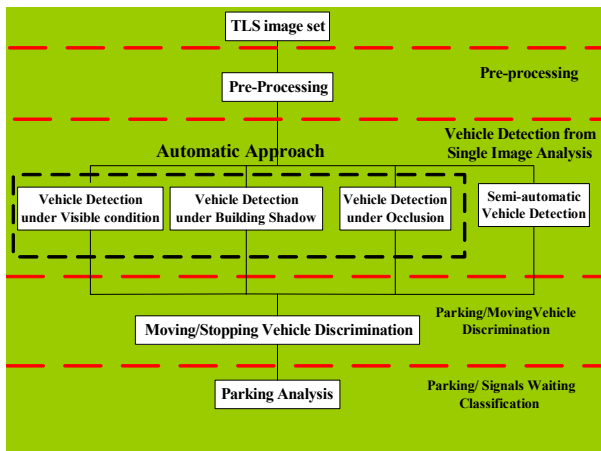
TLS image set

Pre-processing

Pre-Processing

Vehicle Detection from Single Image Analysis

Automatic Approach

Vehicle Detection under Visible condition

Vehicle Detection under Building Shadow

Vehicle Detection under Occlusion

Semi-automatic Vehicle Detection

Parking/MovingVehicle Discrimination

Moving/Stopping Vehicle Discrimination

Parking/ Signals Waiting Classification

Parking Analysis